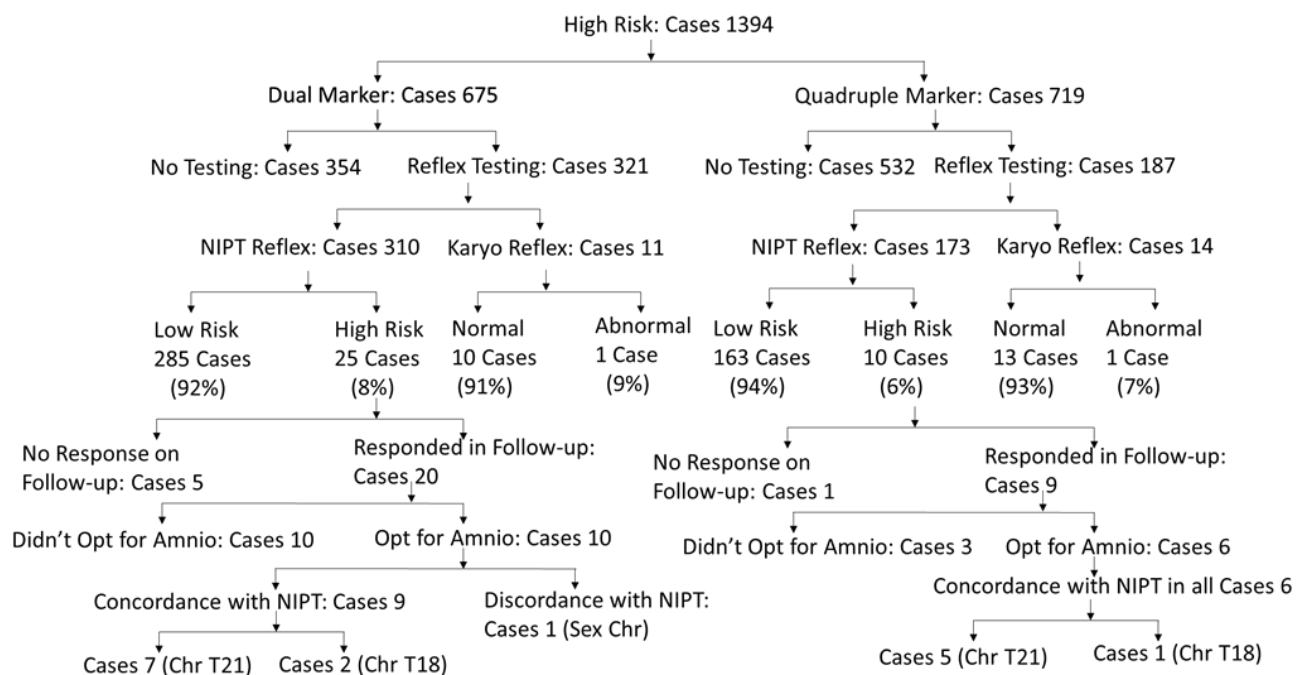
High Risk: Cases 1394

Dual Marker: Cases 675

Quadruple Marker: Cases 719

No Testing: Cases 354

Reflex Testing: Cases 321

No Testing: Cases 532

Reflex Testing: Cases 187

NIPT Reflex: Cases 310

Karyo Reflex: Cases 11

NIPT Reflex: Cases 173

Karyo Reflex: Cases 14

Low Risk 285 Cases (92%)

High Risk 25 Cases (8%)

Normal 10 Cases (91%)

Abnormal 1 Case (9%)

Low Risk 163 Cases (94%)

High Risk 10 Cases (6%)

Normal 13 Cases (93%)

Abnormal 1 Case (7%)

No Response on Follow-up: Cases 5

Responded in Follow-up: Cases 20

No Response on Follow-up: Cases 1

Responded in Follow-up: Cases 9

Didn't Opt for Amnio: Cases 10

Opt for Amnio: Cases 10

Didn't Opt for Amnio: Cases 3

Opt for Amnio: Cases 6

Concordance with NIPT: Cases 9

Discordance with NIPT: Cases 1 (Sex Chr)

Concordance with NIPT in all Cases 6

Cases 7 (Chr T21)

Cases 2 (Chr T18)

Cases 5 (Chr T21)

Cases 1 (Chr T18)